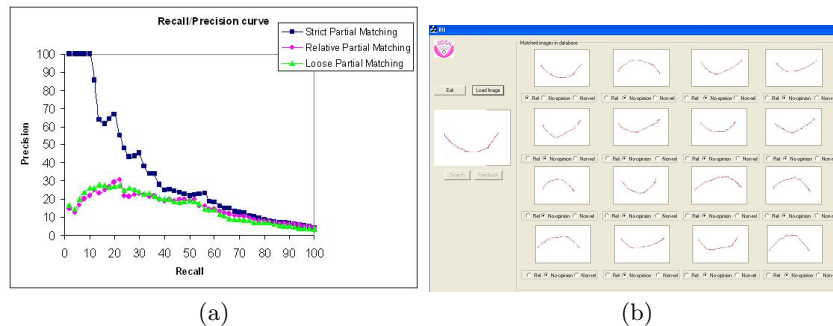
Recall/Precision curve

Strict Partial Matching
Relative Partial Matching
Loose Partial Matching

Precision
100
90
80
70
60
50
40
30
20
10
0

0 10 20 30 40 50 60 70 80 90 100
Recall

(a)

RII
Matched images in database
Exit
Load Image
Search
Feedback

Rel No-opinion Non-rel
Rel No-opinion Non-rel
Rel No-opinion Non-rel
Rel No-opinion Non-rel
Rel No-opinion Non-rel
Rel No-opinion Non-rel
Rel No-opinion Non-rel
Rel No-opinion Non-rel
Rel No-opinion Non-rel
Rel No-opinion Non-rel
Rel No-opinion Non-rel
Rel No-opinion Non-rel
Rel No-opinion Non-rel
Rel No-opinion Non-rel
Rel No-opinion Non-rel
Rel No-opinion Non-rel

(b)